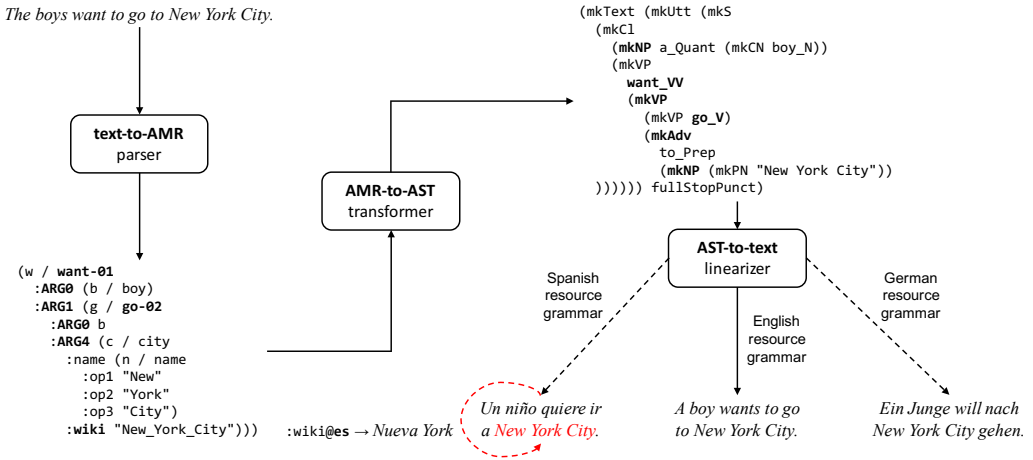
The boys want to go to New York City.

text-to-AMR
parser

(w / want-01
  :ARG0 (b / boy)
  :ARG1 (g / go-02
    :ARG0 b
    :ARG4 (c / city
      :name (n / name
        :op1 "New"
        :op2 "York"
        :op3 "City")
    :wiki "New_York_City")))

AMR-to-AST
transformer

(mkText (mkUtt (mkS
  (mkCl
    (mkNP a_Quant (mkCN boy_N))
    (mkVP
      want_VV
      (mkVP
        (mkVP go_V)
        (mkAdv
          to_Prep
          (mkNP (mkPN "New York City"))
))))))) fullStopPunct)

AST-to-text
linearizer

Spanish resource grammar

English resource grammar

German resource grammar

:wiki@es → Nueva York

Un niño quiere ir a New York City.

A boy wants to go to New York City.

Ein Junge will nach New York City gehen.